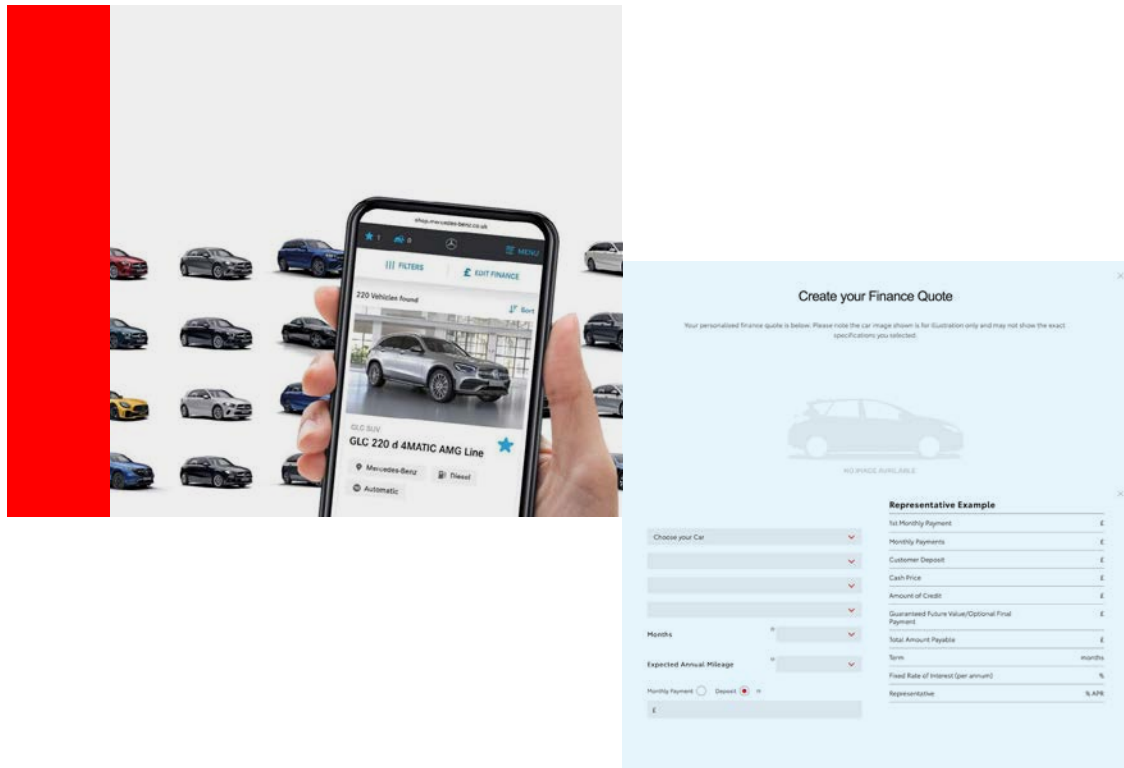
shop.mercedes-benz.co.uk

1 0 MENU

FILTERS EDIT FINANCE

220 Vehicles found Sort

GLC SUV
GLC 220 d 4MATIC AMG Line

Mercedes-Benz Diesel
Automatic

Create your Finance Quote

Your personalised finance quote is below. Please note the car image shown is for illustration only and may not show the exact specifications you selected.

NO IMAGE AVAILABLE

Choose your Car

Months

Expected Annual Mileage

Monthly Payment Deposit

£

Representative Example

| | |
|---|---|
| 1st Monthly Payment | £ |
| Monthly Payments | £ |
| Customer Deposit | £ |
| Cash Price | £ |
| Amount of Credit | £ |
| Guaranteed Future Value/Optional Final Payment | £ |
| Total Amount Payable | £ |
| Term | months |
| Fixed Rate of Interest (per annum) | % |
| Representative | % APR |